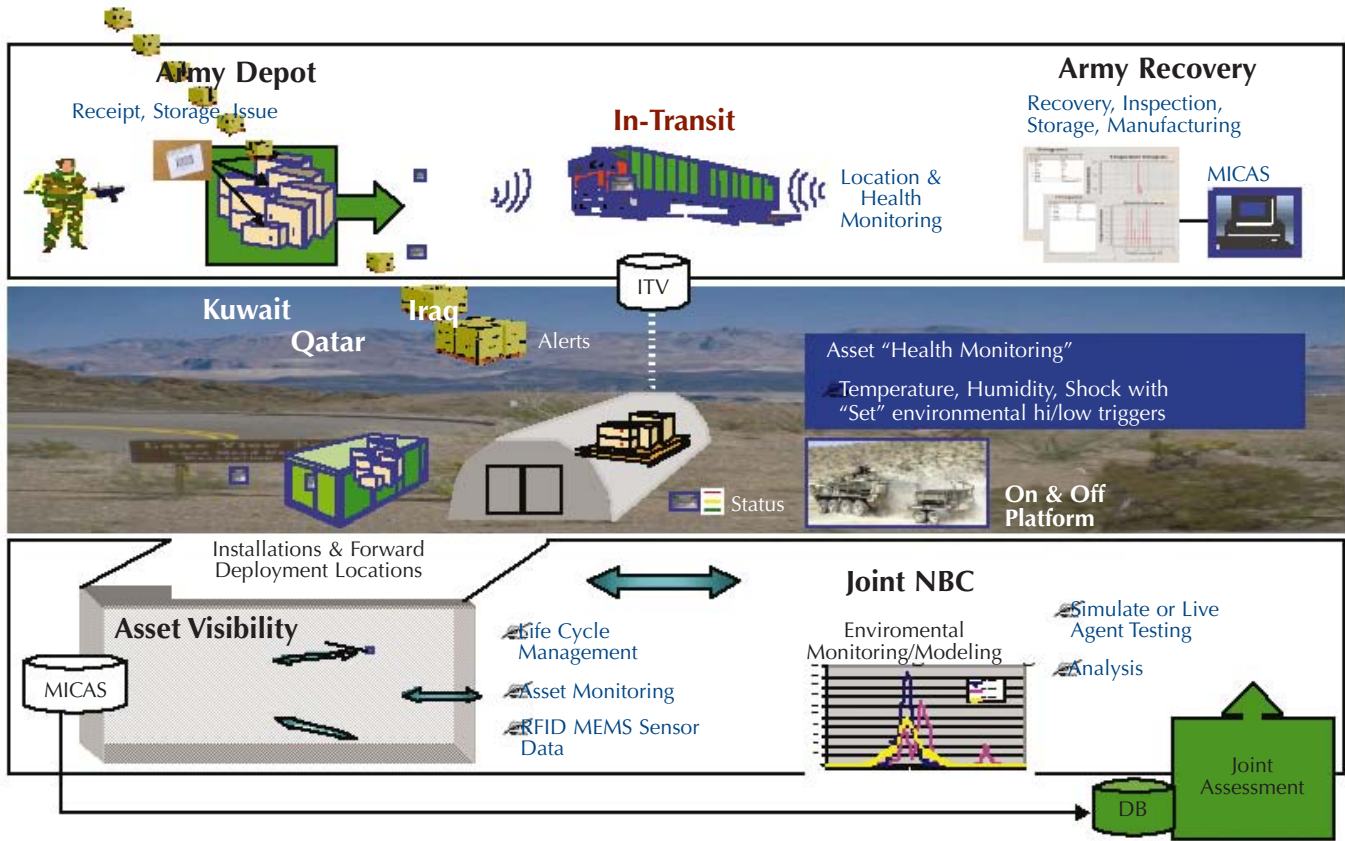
Army Depot
Receipt, Storage, Issue

In-Transit

Location & Health Monitoring

Army Recovery
Recovery, Inspection, Storage, Manufacturing

MICAS

ITV

Kuwait
Qatar
Iraq
Alerts

Asset "Health Monitoring"
Temperature, Humidity, Shock with "Set" environmental hi/low triggers

Status

On & Off Platform

Installations & Forward Deployment Locations

Asset Visibility

MICAS

Life Cycle Management
Asset Monitoring
RFID MEMS Sensor Data

Joint NBC

Enviromental Monitoring/Modeling

Simulate or Live Agent Testing
Analysis

DB

Joint Assessment